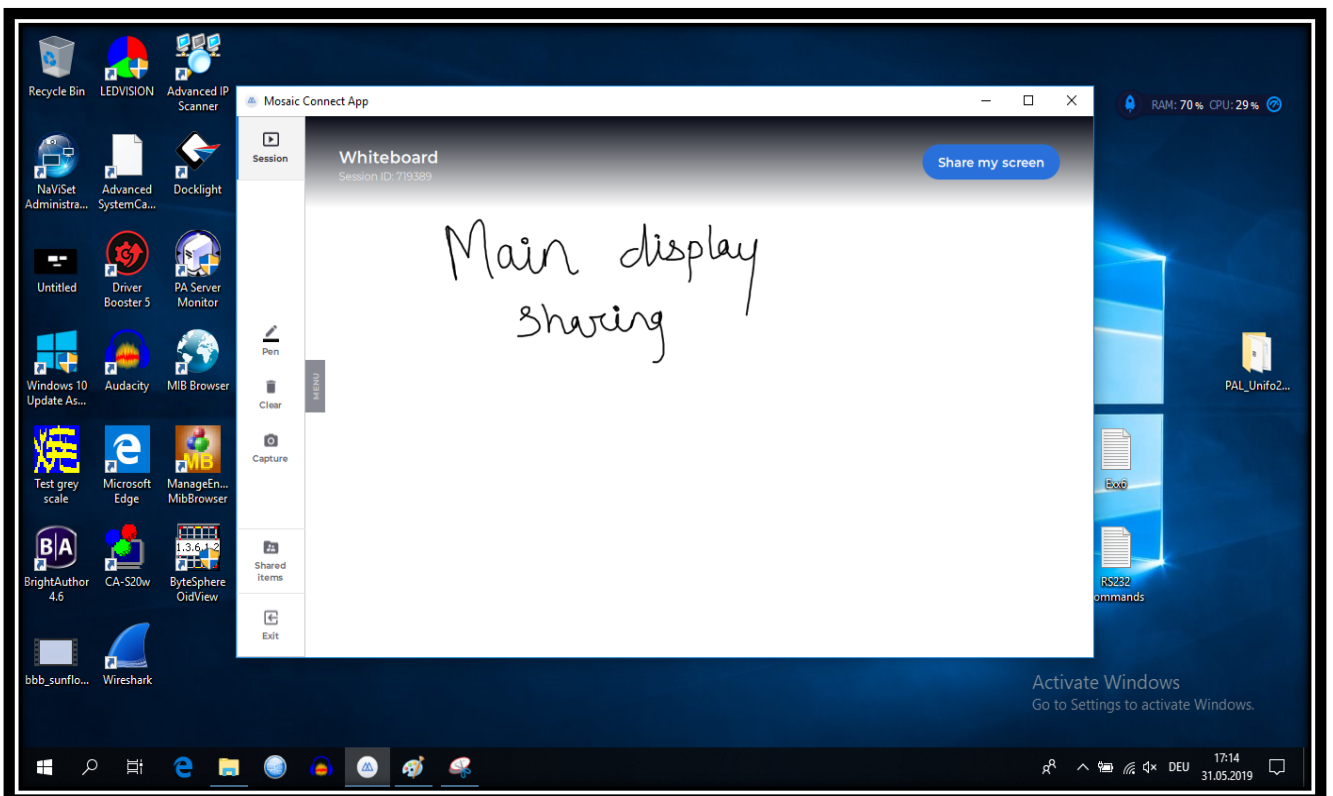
Recycle Bin
LEDVISION
Advanced IP Scanner
NaViSet Administra...
Advanced SystemCa...
Docklight
Untitled
Driver Booster 5
PA Server Monitor
Windows 10 Update As...
Audacity
MIB Browser
Test grey scale
Microsoft Edge
ManageEn... MibBrowser
BrightAuthor 4.6
CA-S20w
ByteSphere OidView
bbb_sunflo...
Wireshark

Mosaic Connect App

Session
Pen
Clear
Capture
Shared items
Exit
MENU

Whiteboard
Session ID: 719389
Share my screen

Main display
Sharing

RAM: 70% CPU: 29%
PAL_Unifo2...
Exx6
RS232 ommands

Activate Windows
Go to Settings to activate Windows.

DEU
17:14
31.05.2019